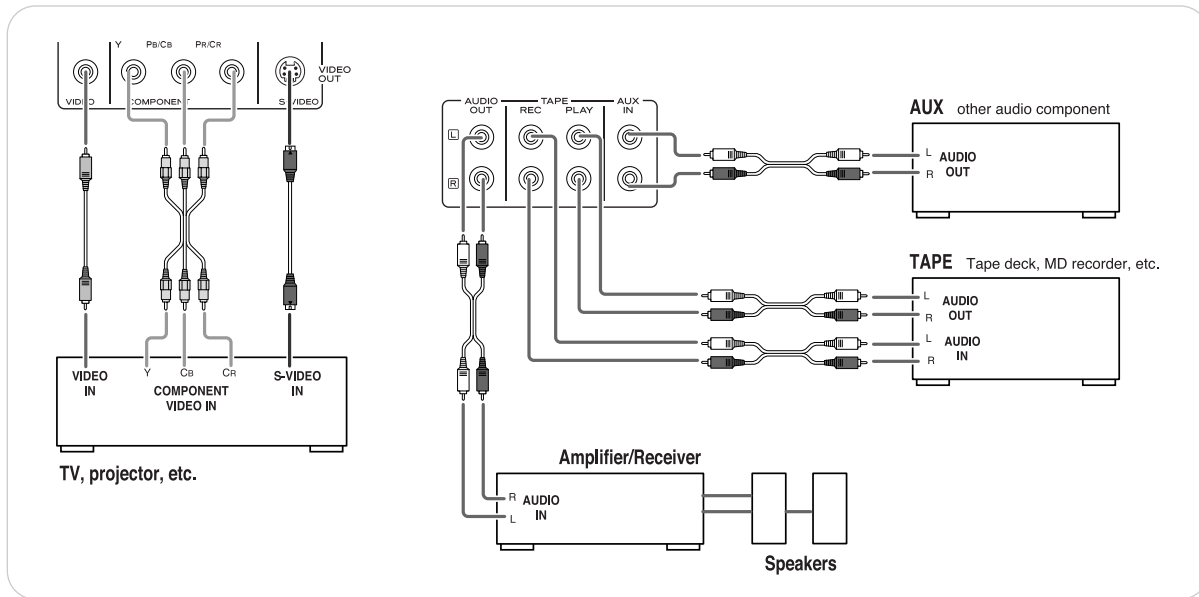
Y PB/CB PR/CR

VIDEO OUT

VIDEO COMPONENT S-VIDEO

Y CB CR

VIDEO IN

COMPONENT VIDEO IN

S-VIDEO IN

TV, projector, etc.

AUDIO OUT TAPE REC PLAY AUX IN

L

R

AUX other audio component

L AUDIO R OUT

TAPE Tape deck, MD recorder, etc.

L AUDIO R OUT

L AUDIO R IN

Amplifier/Receiver

R AUDIO L IN

Speakers